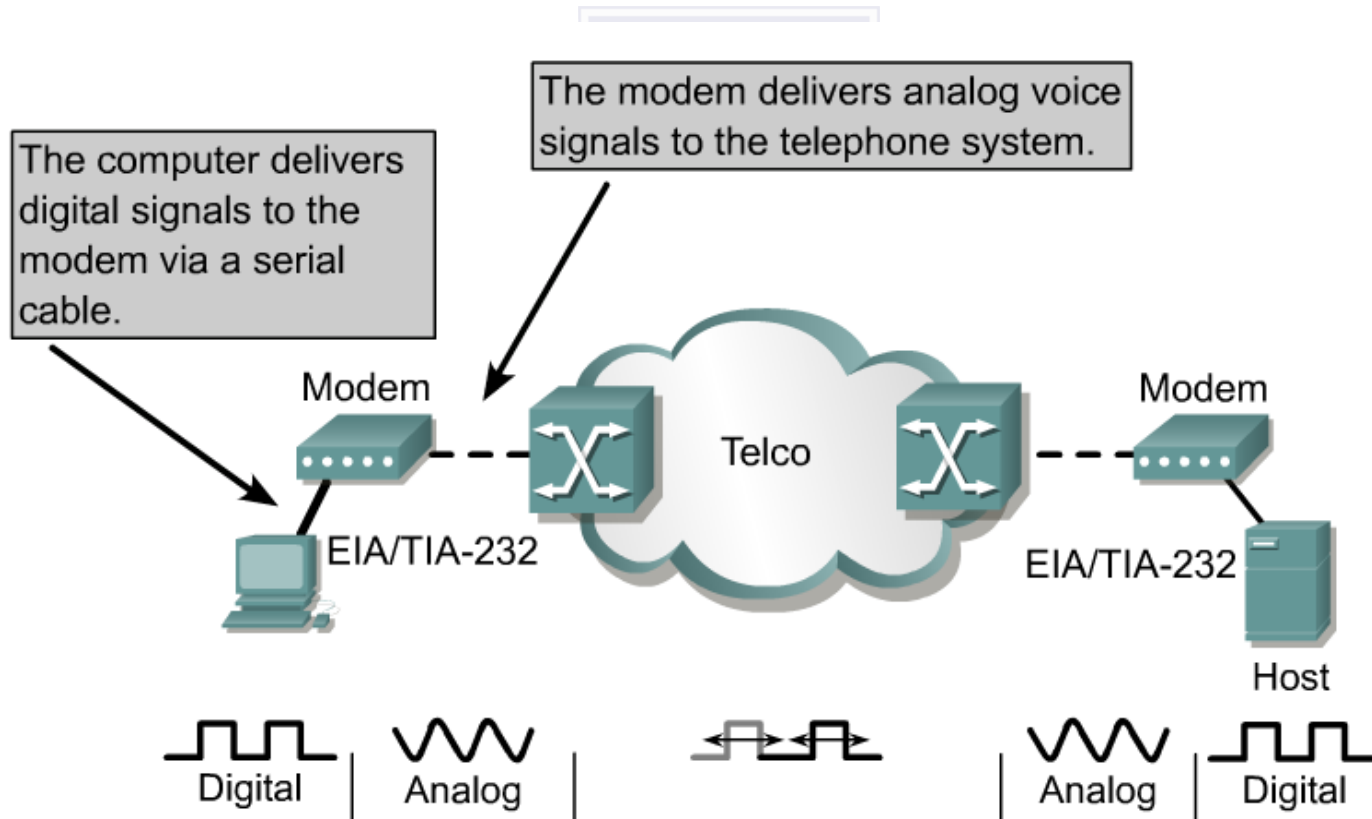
The modem delivers analog voice signals to the telephone system.

The computer delivers digital signals to the modem via a serial cable.

Modem

Telco

Modem

EIA/TIA-232

EIA/TIA-232

Host

Digital

Analog

Analog

Digital